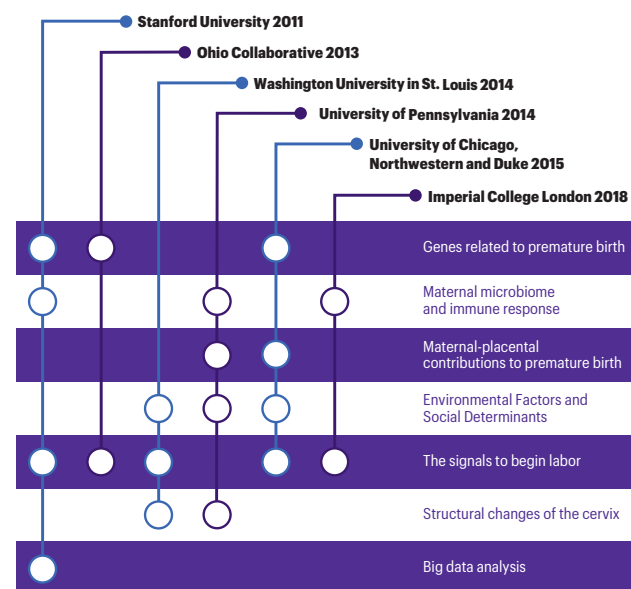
Stanford University 2011

Ohio Collaborative 2013

Washington University in St. Louis 2014

University of Pennsylvania 2014

University of Chicago, Northwestern and Duke 2015

Imperial College London 2018

Genes related to premature birth

Maternal microbiome and immune response

Maternal-placental contributions to premature birth

Environmental Factors and Social Determinants

The signals to begin labor

Structural changes of the cervix

Big data analysis